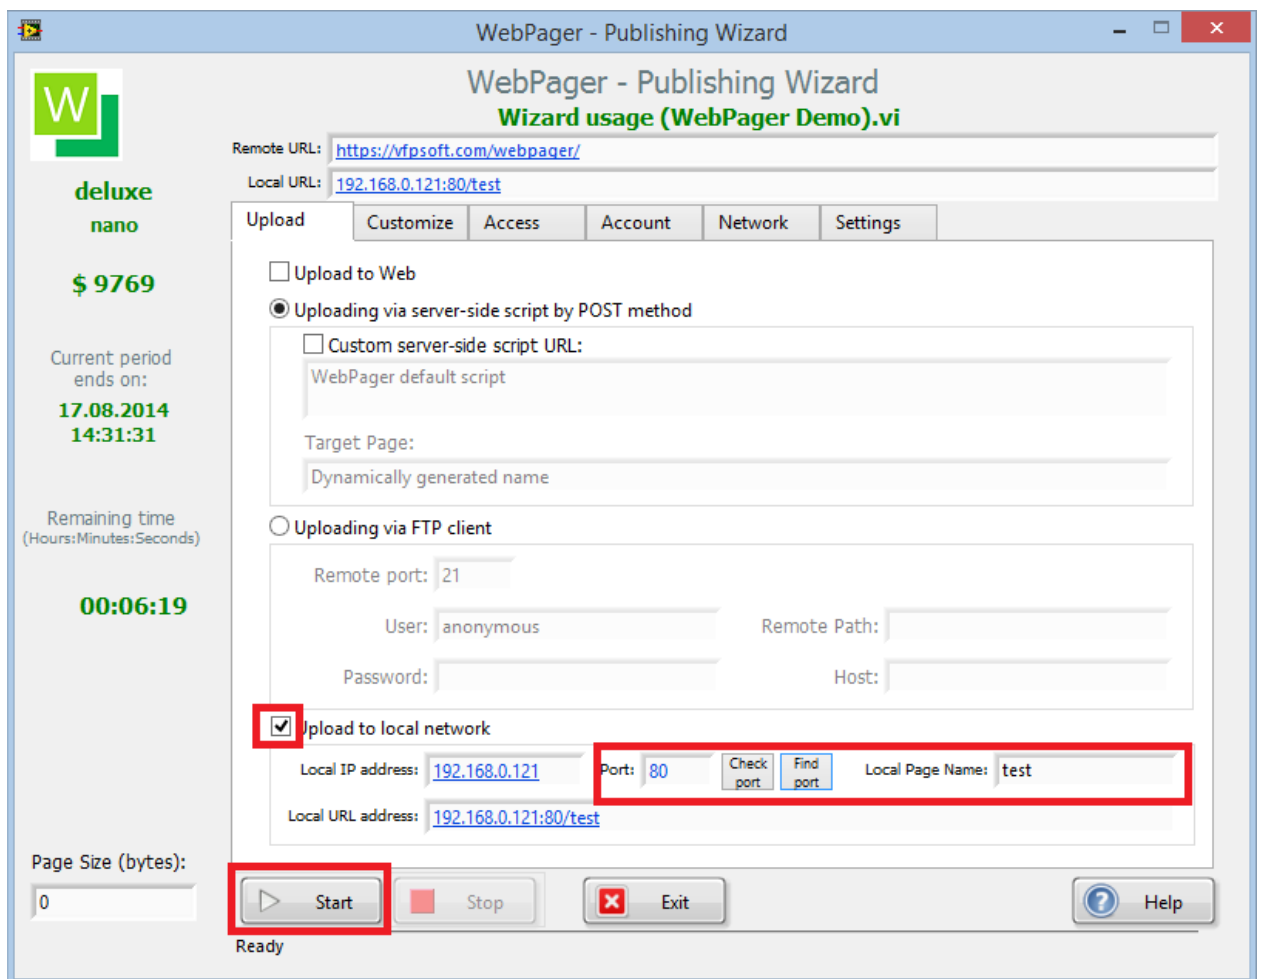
WebPager - Publishing Wizard

W

deluxe
nano

$ 9769

Current period ends on:
17.08.2014
14:31:31

Remaining time
(Hours:Minutes:Seconds)

00:06:19

Page Size (bytes):
0

WebPager - Publishing Wizard
Wizard usage (WebPager Demo).vi

Remote URL: https://vfpsoft.com/webpager/
Local URL: 192.168.0.121:80/test

Upload | Customize | Access | Account | Network | Settings

Upload to Web
Uploading via server-side script by POST method
Custom server-side script URL:
WebPager default script
Target Page:
Dynamically generated name
Uploading via FTP client
Remote port: 21
User: anonymous
Remote Path:
Password:
Host:
Upload to local network
Local IP address: 192.168.0.121
Port: 80
Check port
Find port
Local Page Name: test
Local URL address: 192.168.0.121:80/test

Start
Stop
Exit
Help
Ready